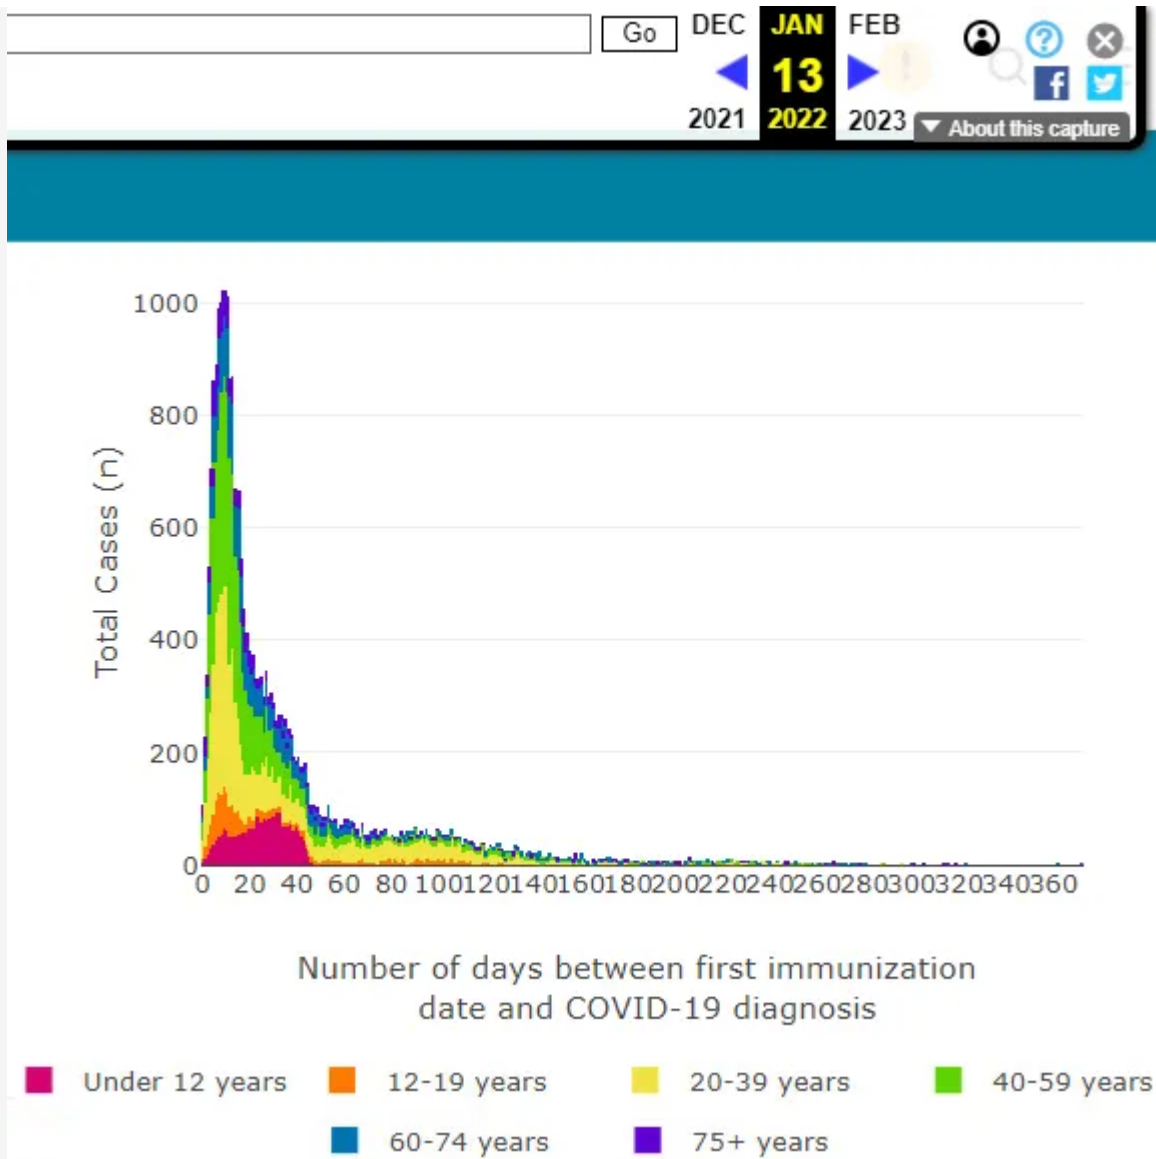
Go DEC JAN FEB
13
2021 2022 2023
About this capture

1000
800
600
400
200
0
Total Cases (n)
0 20 40 60 80 100 120 140 160 180 200 220 240 260 280 300 320 340 360

Number of days between first immunization date and COVID-19 diagnosis

Under 12 years
12-19 years
20-39 years
40-59 years
60-74 years
75+ years